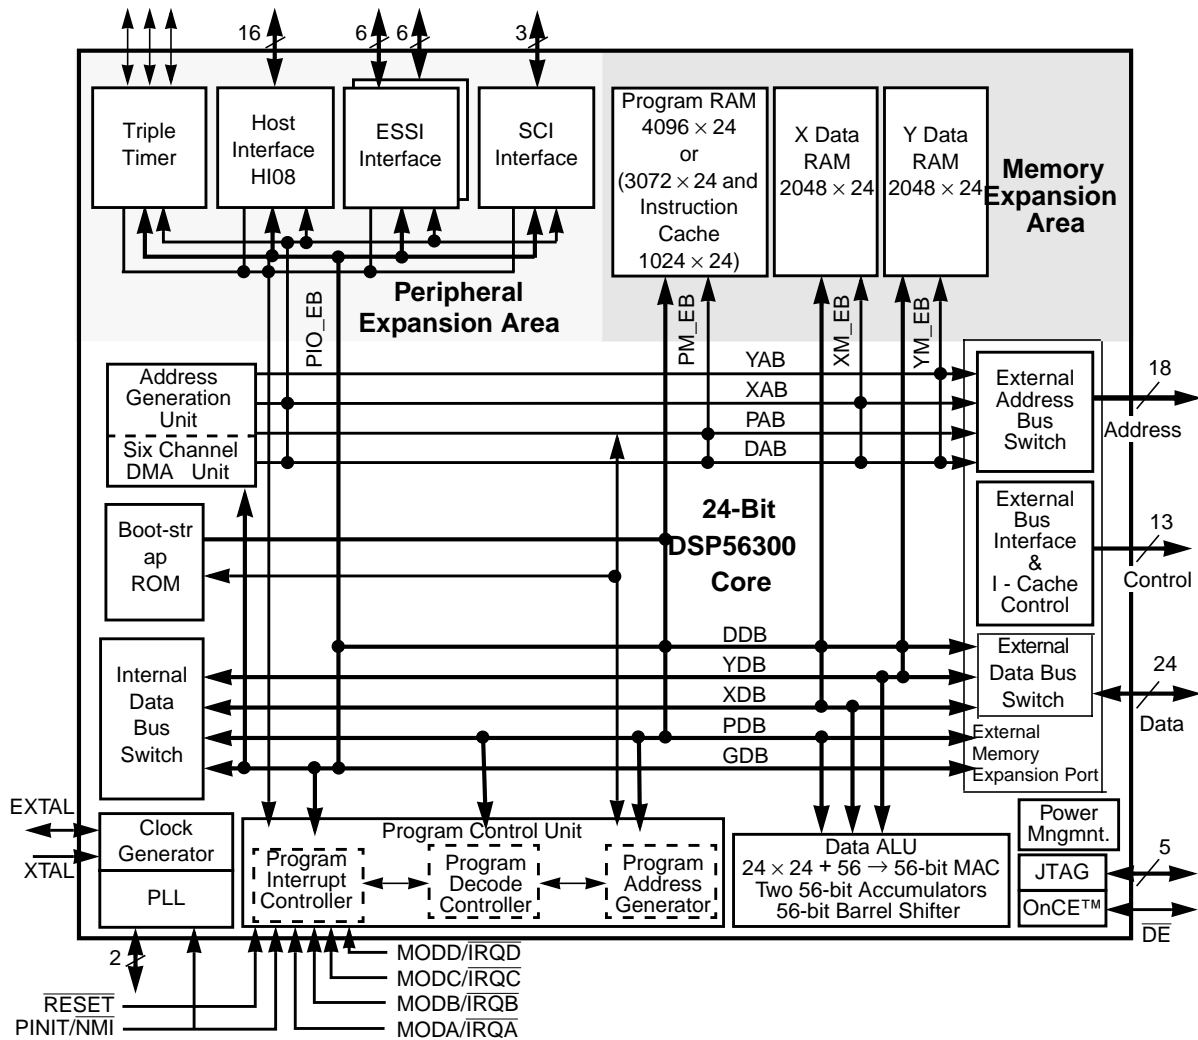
16
6
6
3

Triple Timer

Host Interface HI08

ESSI Interface

SCI Interface

Program RAM $4096 \times 24$ or ($3072 \times 24$ and Instruction Cache $1024 \times 24$)

X Data RAM $2048 \times 24$

Y Data RAM $2048 \times 24$

Memory Expansion Area

Peripheral Expansion Area

PIO_EB

PM_EB

XM_EB

YM_EB

Address Generation Unit

Six Channel DMA Unit

YAB
XAB
PAB
DAB

External Address Bus Switch

18
Address

Boot-strap ROM

24-Bit DSP56300 Core

External Bus Interface & I - Cache Control

13
Control

Internal Data Bus Switch

DDB
YDB
XDB
PDB
GDB

External Data Bus Switch

24
Data

External Memory Expansion Port

EXTAL

XTAL

Clock Generator

PLL

Program Control Unit

Program Interrupt Controller

Program Decode Controller

Program Address Generator

Data ALU
$24 \times 24 + 56 \rightarrow$ 56-bit MAC
Two 56-bit Accumulators
56-bit Barrel Shifter

Power Mngmnt.

JTAG

OnCE™

5

$\overline{DE}$

2

$\overline{RESET}$
PINIT/$\overline{NMI}$

MODD/$\overline{IRQD}$
MODC/$\overline{IRQC}$
MODB/$\overline{IRQB}$
MODA/$\overline{IRQA}$